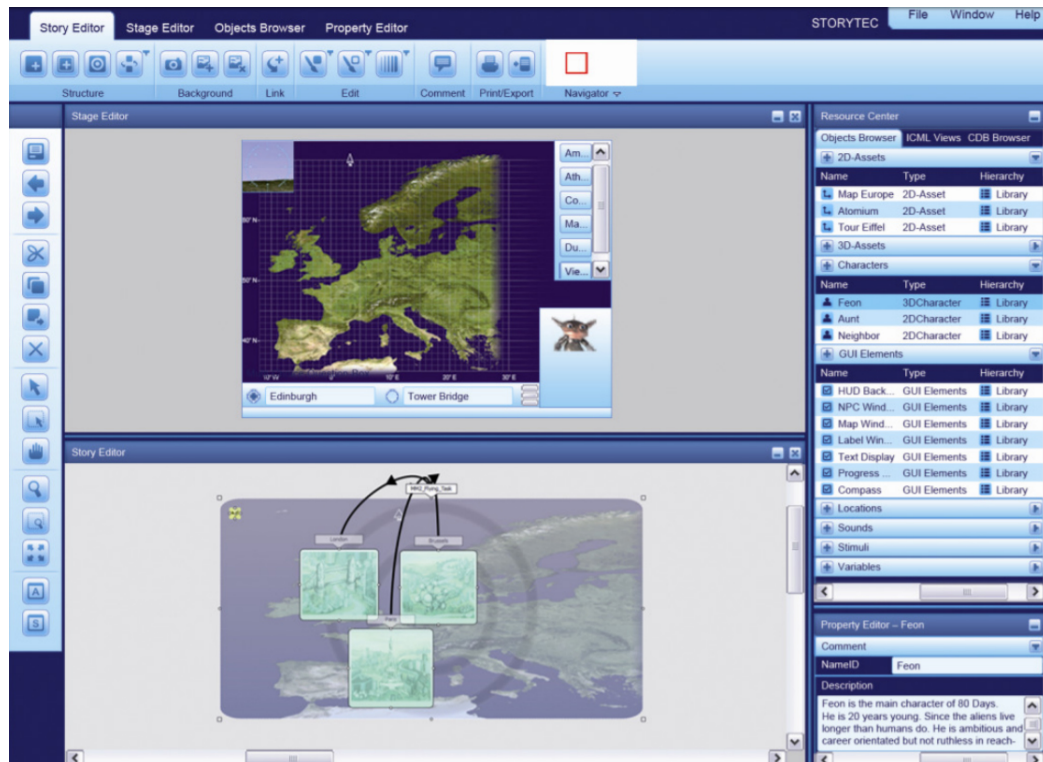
Story Editor Stage Editor Objects Browser Property Editor

STORYTEC File Window Help

Structure Background Link Edit Comment Print/Export Navigator

Stage Editor

Am... Ath... Co... Ma... Du... Vie...

Edinburgh Tower Bridge

Story Editor

NPC_Flying_Talk

London Brussels Paris

Resource Center

Objects Browser ICML Views CDB Browser

2D-Assets

| Name | Type | Hierarchy |
|---|---|---|
| Map Europe | 2D-Asset | Library |
| Atomium | 2D-Asset | Library |
| Tour Eiffel | 2D-Asset | Library |

3D-Assets

Characters

| Name | Type | Hierarchy |
|---|---|---|
| Feon | 3DCharacter | Library |
| Aunt | 2DCharacter | Library |
| Neighbor | 2DCharacter | Library |

GUI Elements

| Name | Type | Hierarchy |
|---|---|---|
| HUD Back... | GUI Elements | Library |
| NPC Wind... | GUI Elements | Library |
| Map Wind... | GUI Elements | Library |
| Label Win... | GUI Elements | Library |
| Text Display | GUI Elements | Library |
| Progress ... | GUI Elements | Library |
| Compass | GUI Elements | Library |

Locations

Sounds

Stimuli

Variables

Property Editor – Feon

Comment

NameID Feon

Description

Feon is the main character of 80 Days. He is 20 years young. Since the aliens live longer than humans do. He is ambitious and career orientated but not ruthless in reach-